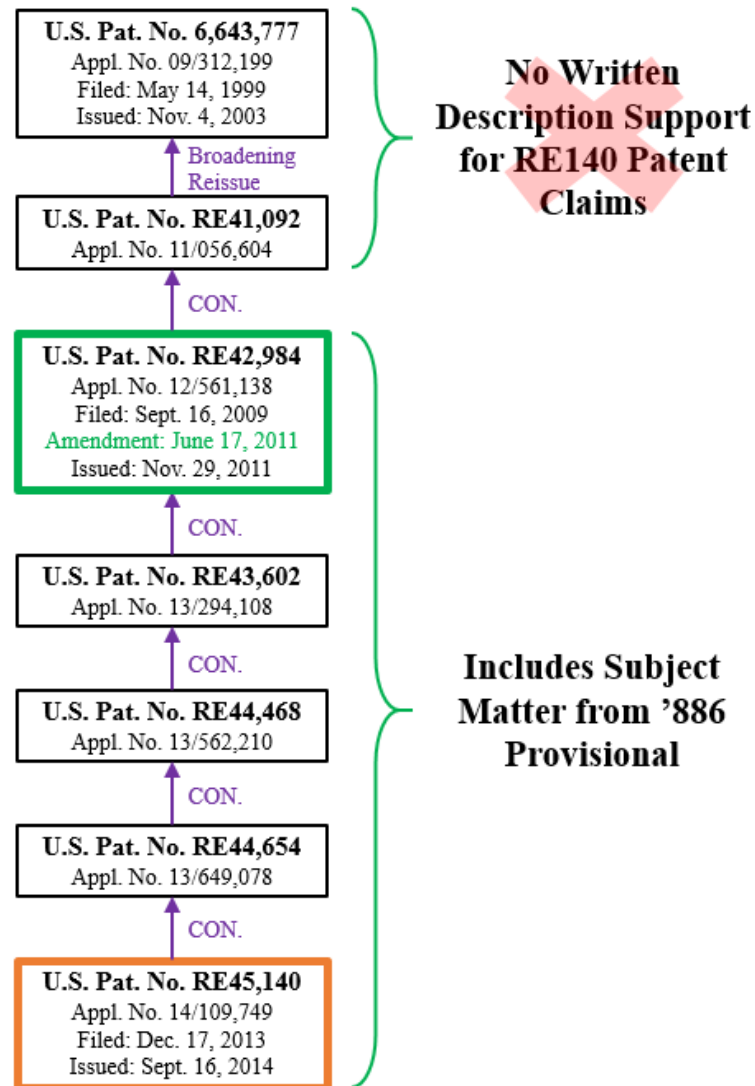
**U.S. Pat. No. 6,643,777**
Appl. No. 09/312,199
Filed: May 14, 1999
Issued: Nov. 4, 2003

Broadening Reissue

**U.S. Pat. No. RE41,092**
Appl. No. 11/056,604

No Written Description Support for RE140 Patent Claims

CON.

**U.S. Pat. No. RE42,984**
Appl. No. 12/561,138
Filed: Sept. 16, 2009
Amendment: June 17, 2011
Issued: Nov. 29, 2011

CON.

**U.S. Pat. No. RE43,602**
Appl. No. 13/294,108

CON.

**U.S. Pat. No. RE44,468**
Appl. No. 13/562,210

Includes Subject Matter from '886 Provisional

CON.

**U.S. Pat. No. RE44,654**
Appl. No. 13/649,078

CON.

**U.S. Pat. No. RE45,140**
Appl. No. 14/109,749
Filed: Dec. 17, 2013
Issued: Sept. 16, 2014